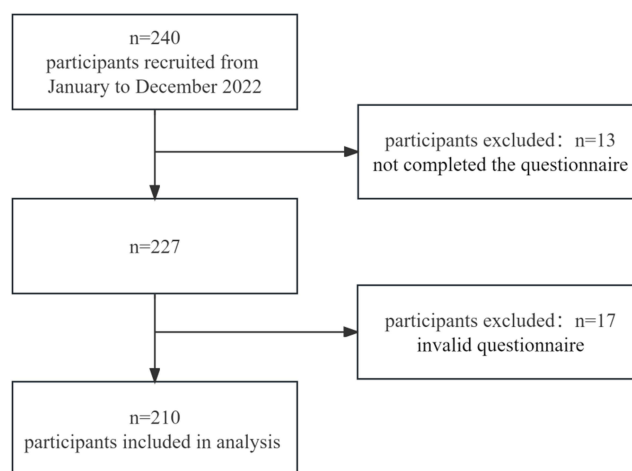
n=240
participants recruited from
January to December 2022

participants excluded：n=13
not completed the questionnaire

n=227

participants excluded：n=17
invalid questionnaire

n=210
participants included in analysis